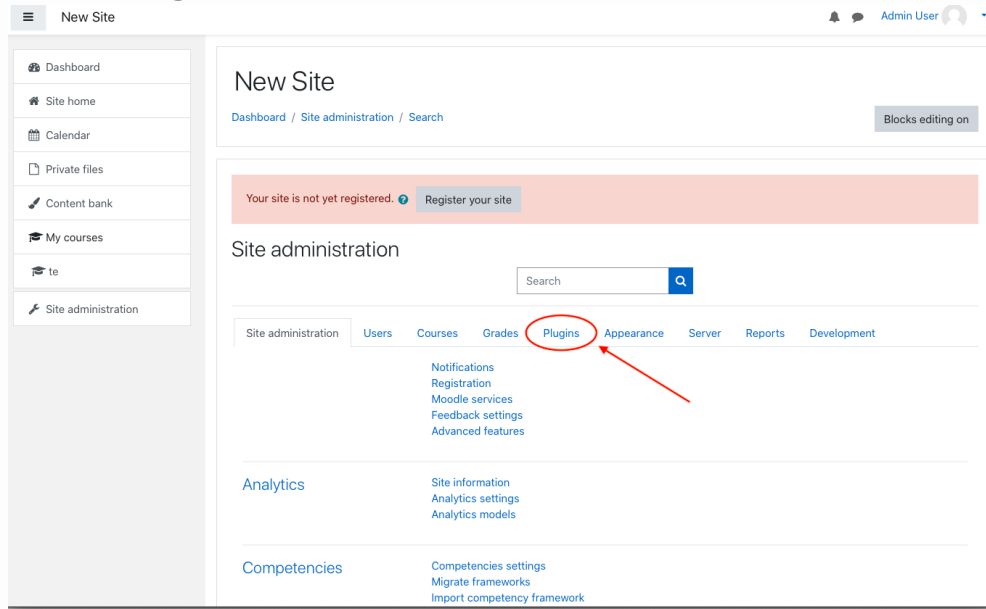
New Site

Admin User

Dashboard
Site home
Calendar
Private files
Content bank
My courses
te
Site administration

New Site

Dashboard / Site administration / Search

Blocks editing on

Your site is not yet registered. Register your site

Site administration

Search

Site administration Users Courses Grades Plugins Appearance Server Reports Development

Notifications
Registration
Moodle services
Feedback settings
Advanced features

Analytics

Site information
Analytics settings
Analytics models

Competencies

Competencies settings
Migrate frameworks
Import competency framework